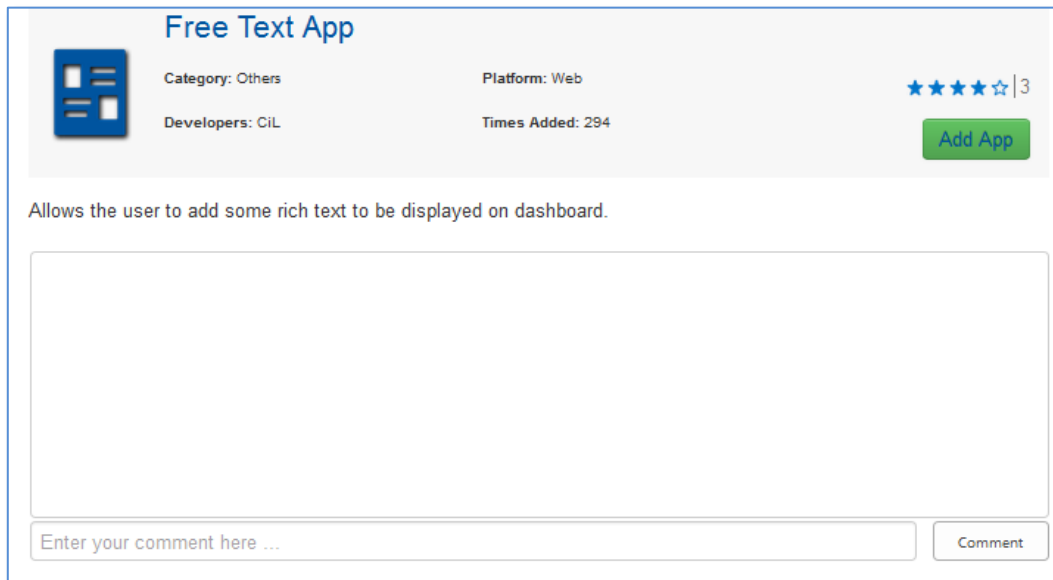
Free Text App

Category: Others

Platform: Web

Developers: CiL

Times Added: 294

★★★★☆|3

Add App

Allows the user to add some rich text to be displayed on dashboard.

Enter your comment here ...

Comment